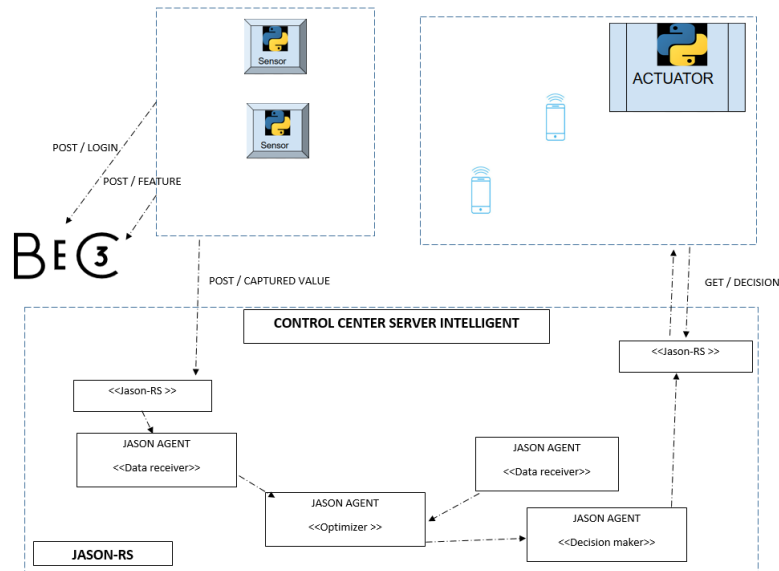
Sensor

Sensor

ACTUATOR

POST / LOGIN

POST / FEATURE

BEC3

POST / CAPTURED VALUE

GET / DECISION

CONTROL CENTER SERVER INTELLIGENT

<<Jason-RS >>

<<Jason-RS >>

JASON AGENT
<<Data receiver>>

JASON AGENT
<<Data receiver>>

JASON AGENT
<<Optimizer >>

JASON AGENT
<<Decision maker>>

JASON-RS